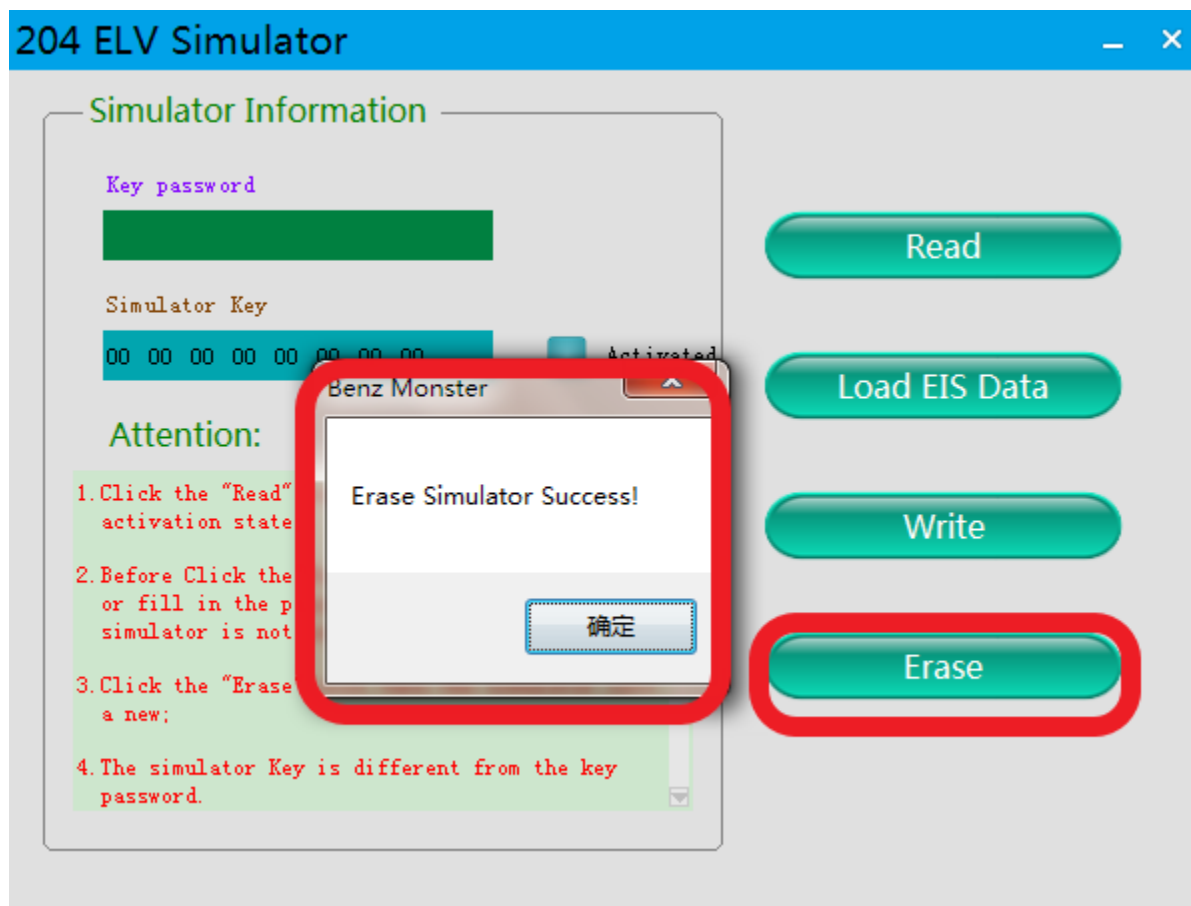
204 ELV Simulator

Simulator Information

Key password

Simulator Key

00 00 00 00 00 00 00 00

Activated

Attention:

1. Click the "Read" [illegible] activation state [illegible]

2. Before Click the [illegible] or fill in the p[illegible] simulator is not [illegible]

3. Click the "Erase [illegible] a new;

4. The simulator Key is different from the key password.

Benz Monster

Erase Simulator Success!

确定

Read

Load EIS Data

Write

Erase